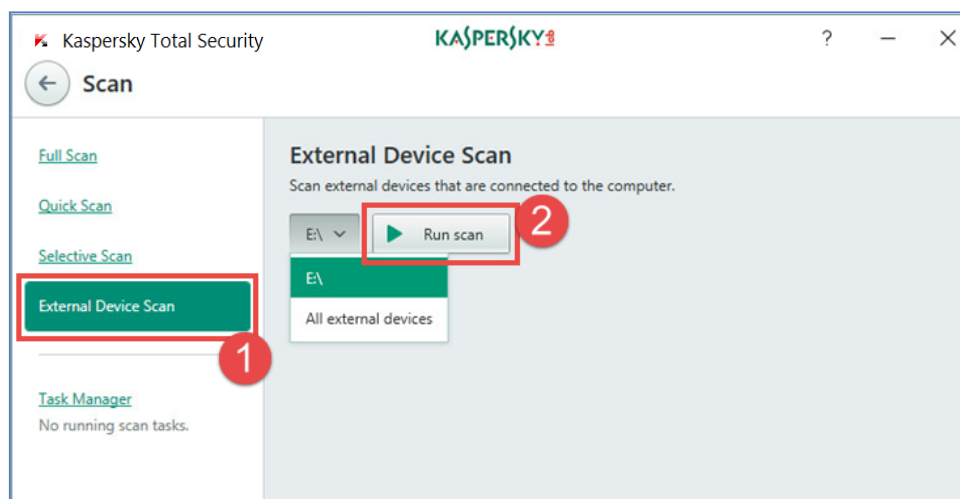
Kaspersky Total Security

KASPERSKY lab

?

Scan

Full Scan

Quick Scan

Selective Scan

External Device Scan

1

Task Manager

No running scan tasks.

External Device Scan

Scan external devices that are connected to the computer.

E:\

Run scan

2

E:\

All external devices